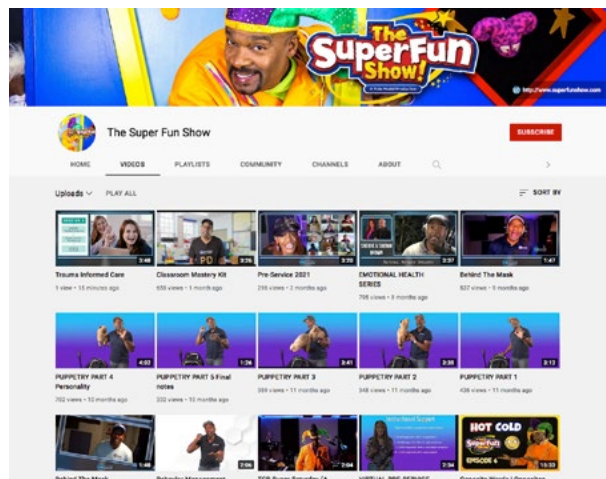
The SuperFun Show!

http://www.superfunshow.com

The Super Fun Show

SUBSCRIBE

HOME VIDEOS PLAYLISTS COMMUNITY CHANNELS ABOUT

Uploads PLAY ALL

SORT BY

2:48
Trauma Informed Care
1 view • 15 minutes ago

3:26
Classroom Mastery Kit
658 views • 1 month ago

3:29
Pre-Service 2021
218 views • 2 months ago

3:37
EMOTIONAL HEALTH SERIES
708 views • 8 months ago

1:47
Behind The Mask
837 views • 9 months ago

4:02
PUPPETRY PART 4 Personality
702 views • 10 months ago

1:26
PUPPETRY PART 5 Final notes
332 views • 10 months ago

3:41
PUPPETRY PART 3
389 views • 11 months ago

3:36
PUPPETRY PART 2
348 views • 11 months ago

3:12
PUPPETRY PART 1
436 views • 11 months ago

1:48

2:06

2:04

2:34

HOT COLD
SuperFun
EPISODE 6
13:33